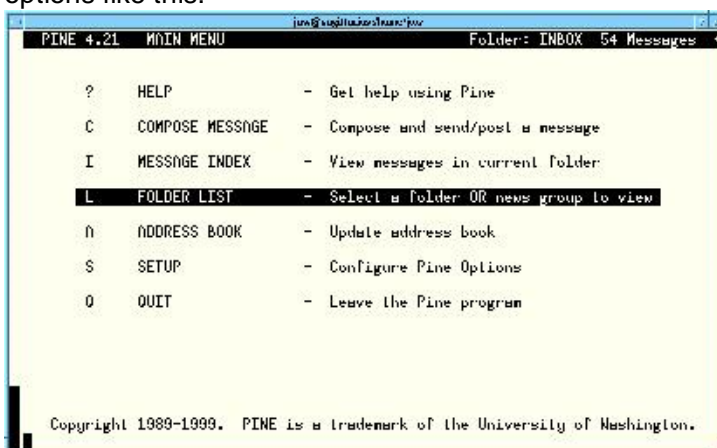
options like this:

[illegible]

PINE 4.21 MAIN MENU Folder: INBOX 54 Messages

? HELP - Get help using Pine

C COMPOSE MESSAGE - Compose and send/post a message

I MESSAGE INDEX - View messages in current folder

L FOLDER LIST - Select a folder OR news group to view

A ADDRESS BOOK - Update address book

S SETUP - Configure Pine Options

Q QUIT - Leave the Pine program

Copyright 1989-1999. PINE is a trademark of the University of Washington.